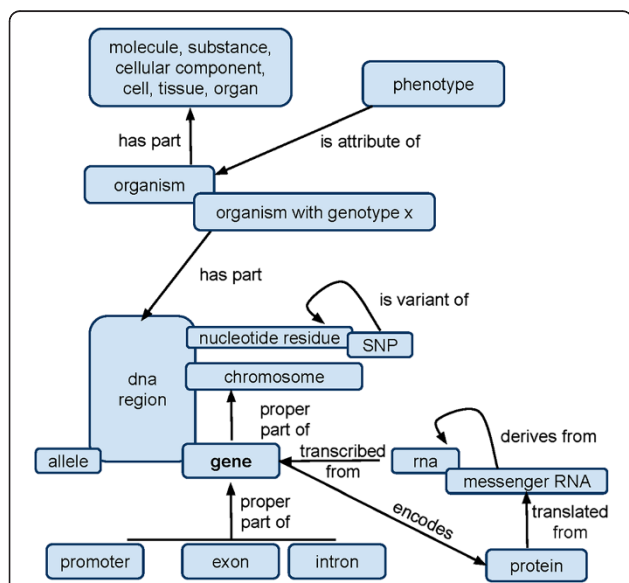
molecule, substance, cellular component, cell, tissue, organ

phenotype

has part

is attribute of

organism

organism with genotype x

has part

is variant of

dna region

nucleotide residue

SNP

chromosome

proper part of

derives from

allele

gene

transcribed from

rna

messenger RNA

encodes

translated from

proper part of

promoter

exon

intron

protein